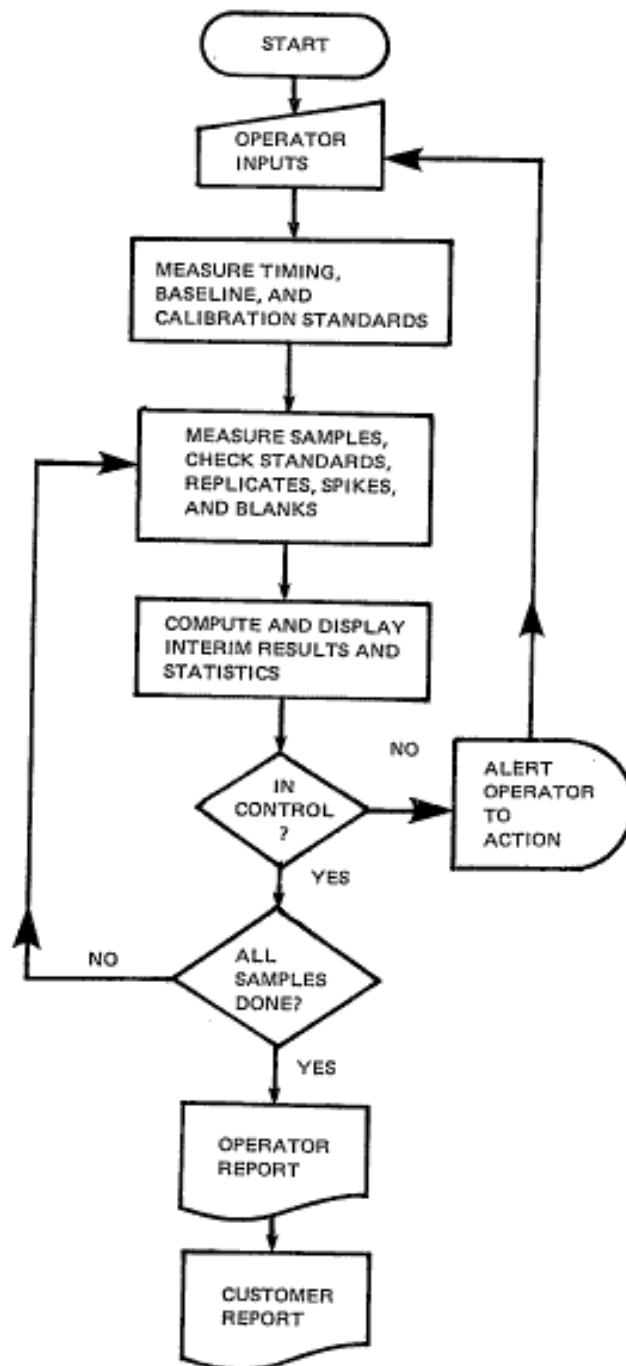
START

OPERATOR INPUTS

MEASURE TIMING, BASELINE, AND CALIBRATION STANDARDS

MEASURE SAMPLES, CHECK STANDARDS, REPLICATES, SPIKES, AND BLANKS

COMPUTE AND DISPLAY INTERIM RESULTS AND STATISTICS

NO

IN CONTROL ?

ALERT OPERATOR TO ACTION

YES

NO

ALL SAMPLES DONE?

YES

OPERATOR REPORT

CUSTOMER REPORT